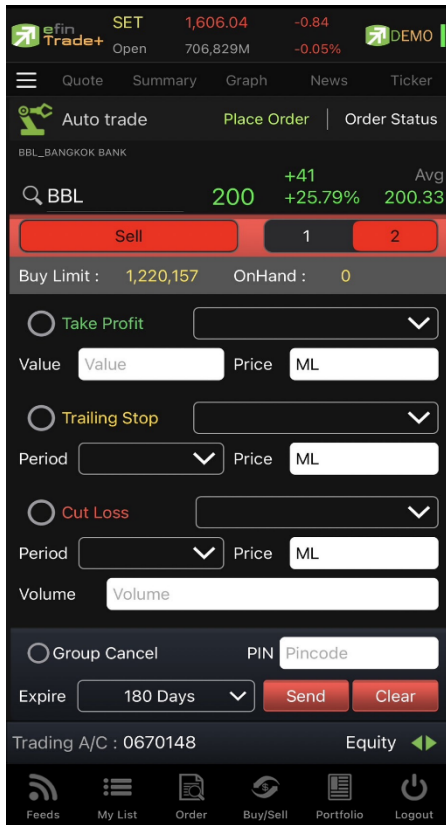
efin Trade+ SET 1,606.04 -0.84 DEMO
Open 706,829M -0.05%

Quote Summary Graph News Ticker

Auto trade Place Order | Order Status

BBL_BANGKOK BANK

BBL 200 +41 +25.79% Avg 200.33

Sell 1 2

Buy Limit : 1,220,157 OnHand : 0

Take Profit
Value Value Price ML

Trailing Stop
Period Price ML

Cut Loss
Period Price ML

Volume Volume

Group Cancel PIN Pincode

Expire 180 Days Send Clear

Trading A/C : 0670148 Equity

Feeds My List Order Buy/Sell Portfolio Logout